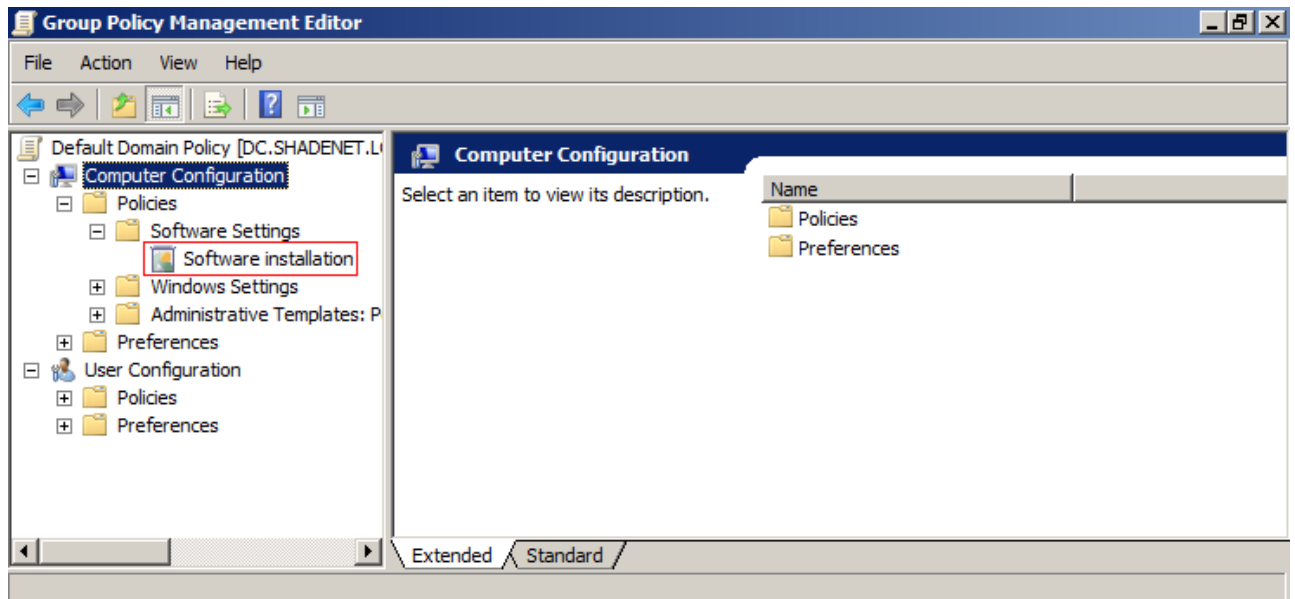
Group Policy Management Editor

File Action View Help

Default Domain Policy [DC.SHADENET.L

Computer Configuration

Policies

Software Settings

Software installation

Windows Settings

Administrative Templates: P

Preferences

User Configuration

Policies

Preferences

Computer Configuration

Select an item to view its description.

| Name |
|---|
| Policies |
| Preferences |

Extended Standard